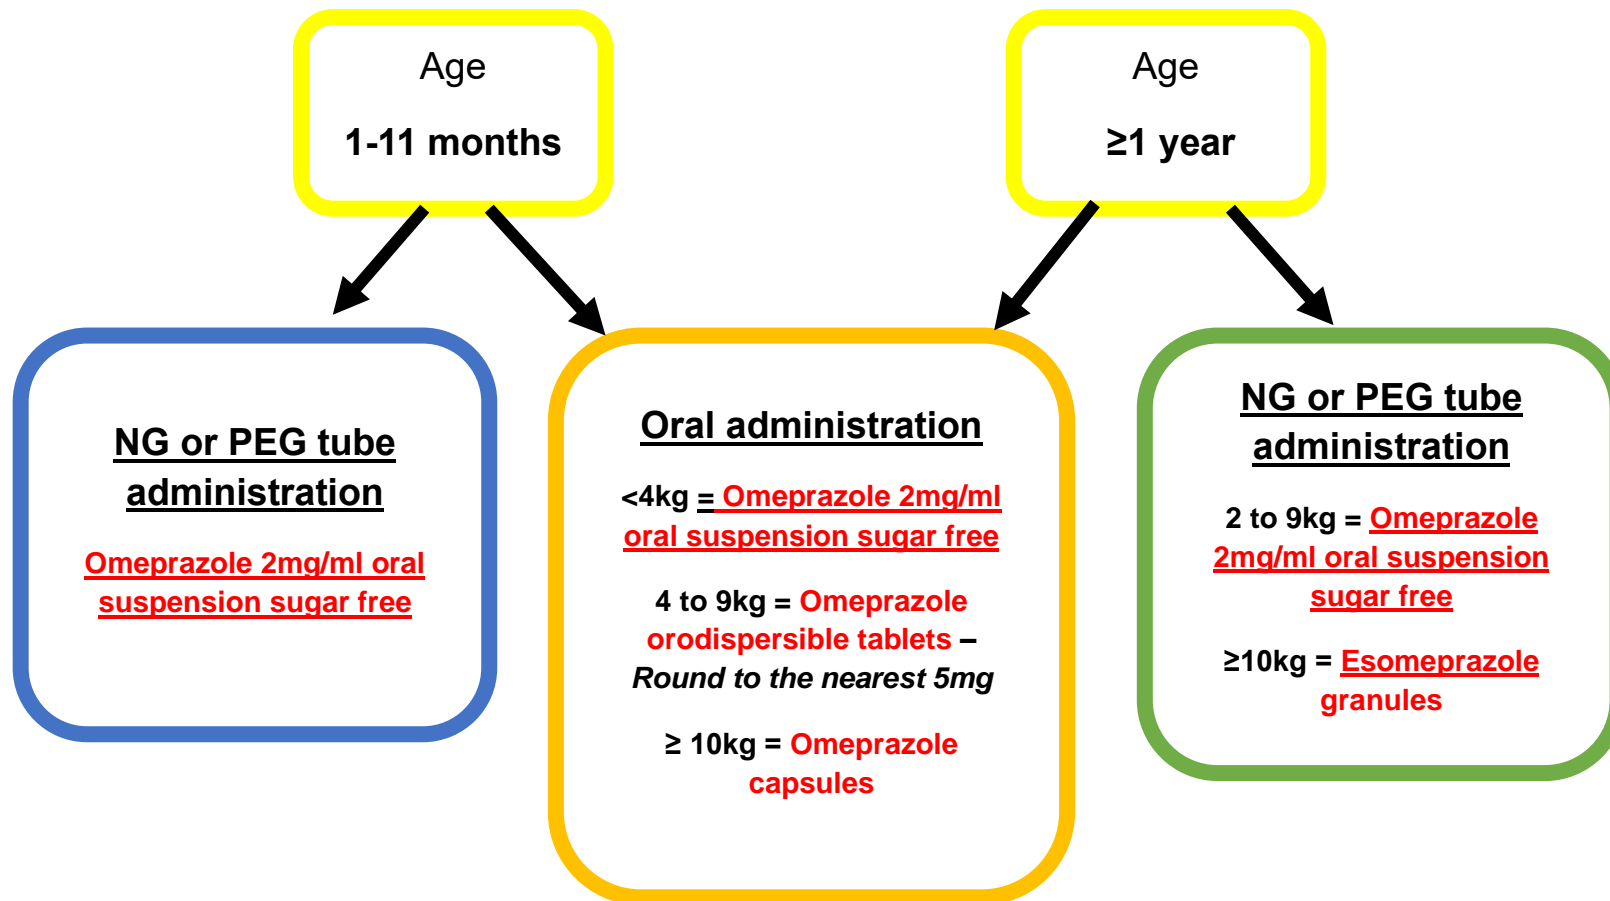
Age

1-11 months

Age

≥1 year

NG or PEG tube administration

Omeprazole 2mg/ml oral suspension sugar free

Oral administration

<4kg = Omeprazole 2mg/ml oral suspension sugar free

4 to 9kg = Omeprazole orodispersible tablets – *Round to the nearest 5mg*

≥ 10kg = Omeprazole capsules

NG or PEG tube administration

2 to 9kg = Omeprazole 2mg/ml oral suspension sugar free

≥10kg = Esomeprazole granules